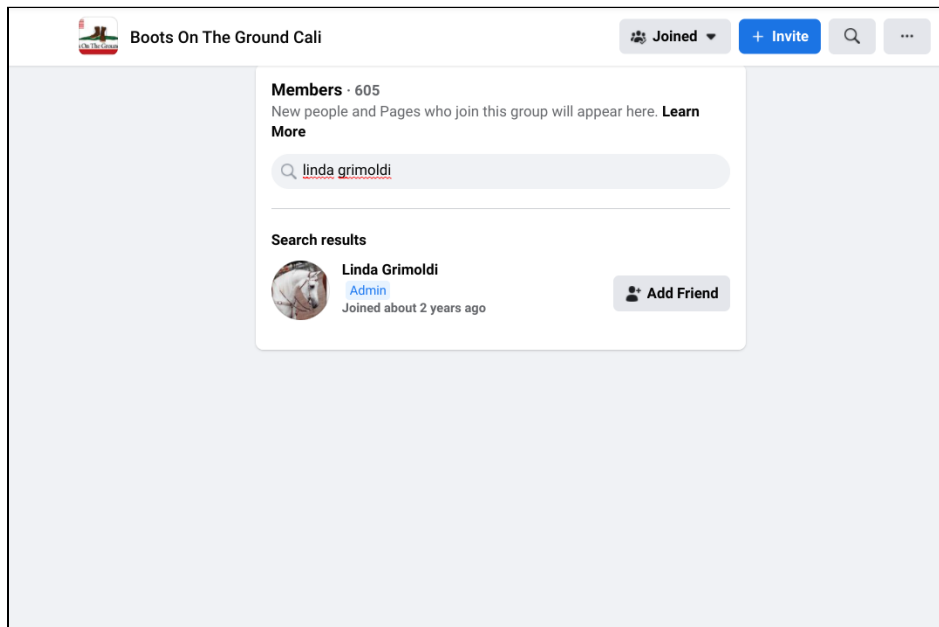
Boots On The Ground Cali

Joined

+ Invite

···

Members · 605
New people and Pages who join this group will appear here. Learn More

linda grimoldi

Search results

Linda Grimoldi
Admin
Joined about 2 years ago

Add Friend